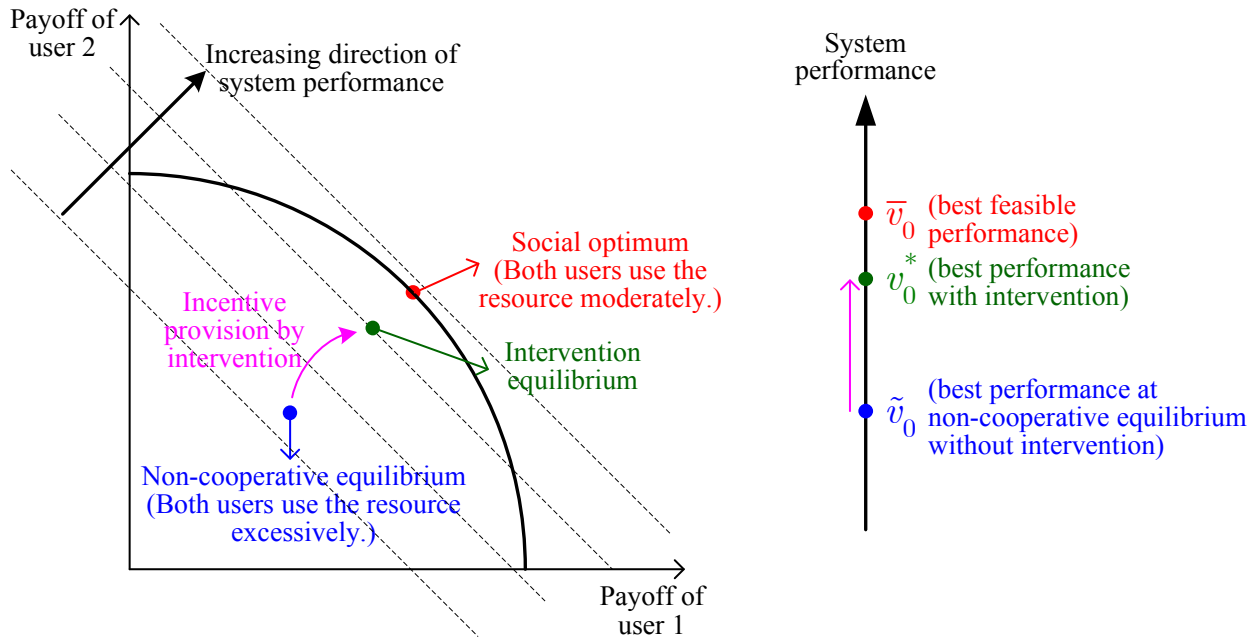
Payoff of user 2

Increasing direction of system performance

Social optimum (Both users use the resource moderately.)

Incentive provision by intervention

Intervention equilibrium

Non-cooperative equilibrium (Both users use the resource excessively.)

Payoff of user 1

System performance

$\overline{v}_0$ (best feasible performance)

$v_0^*$ (best performance with intervention)

$\tilde{v}_0$ (best performance at non-cooperative equilibrium without intervention)